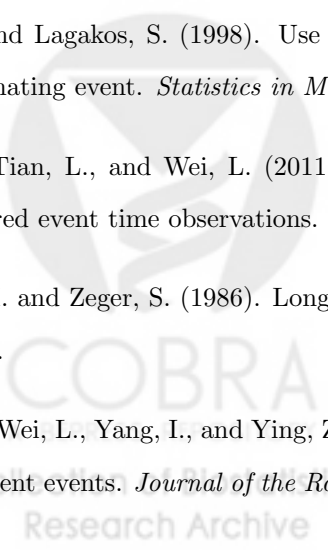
nd Lagakos, S. (1998). Use
nating event. Statistics in M

Tian, L., and Wei, L. (2011
red event time observations.

. and Zeger, S. (1986). Long
.

COBRA

Wei, L., Yang, I., and Ying, Z
ent events. Journal of the Ro

Collection of Biostatistics
Research Archive